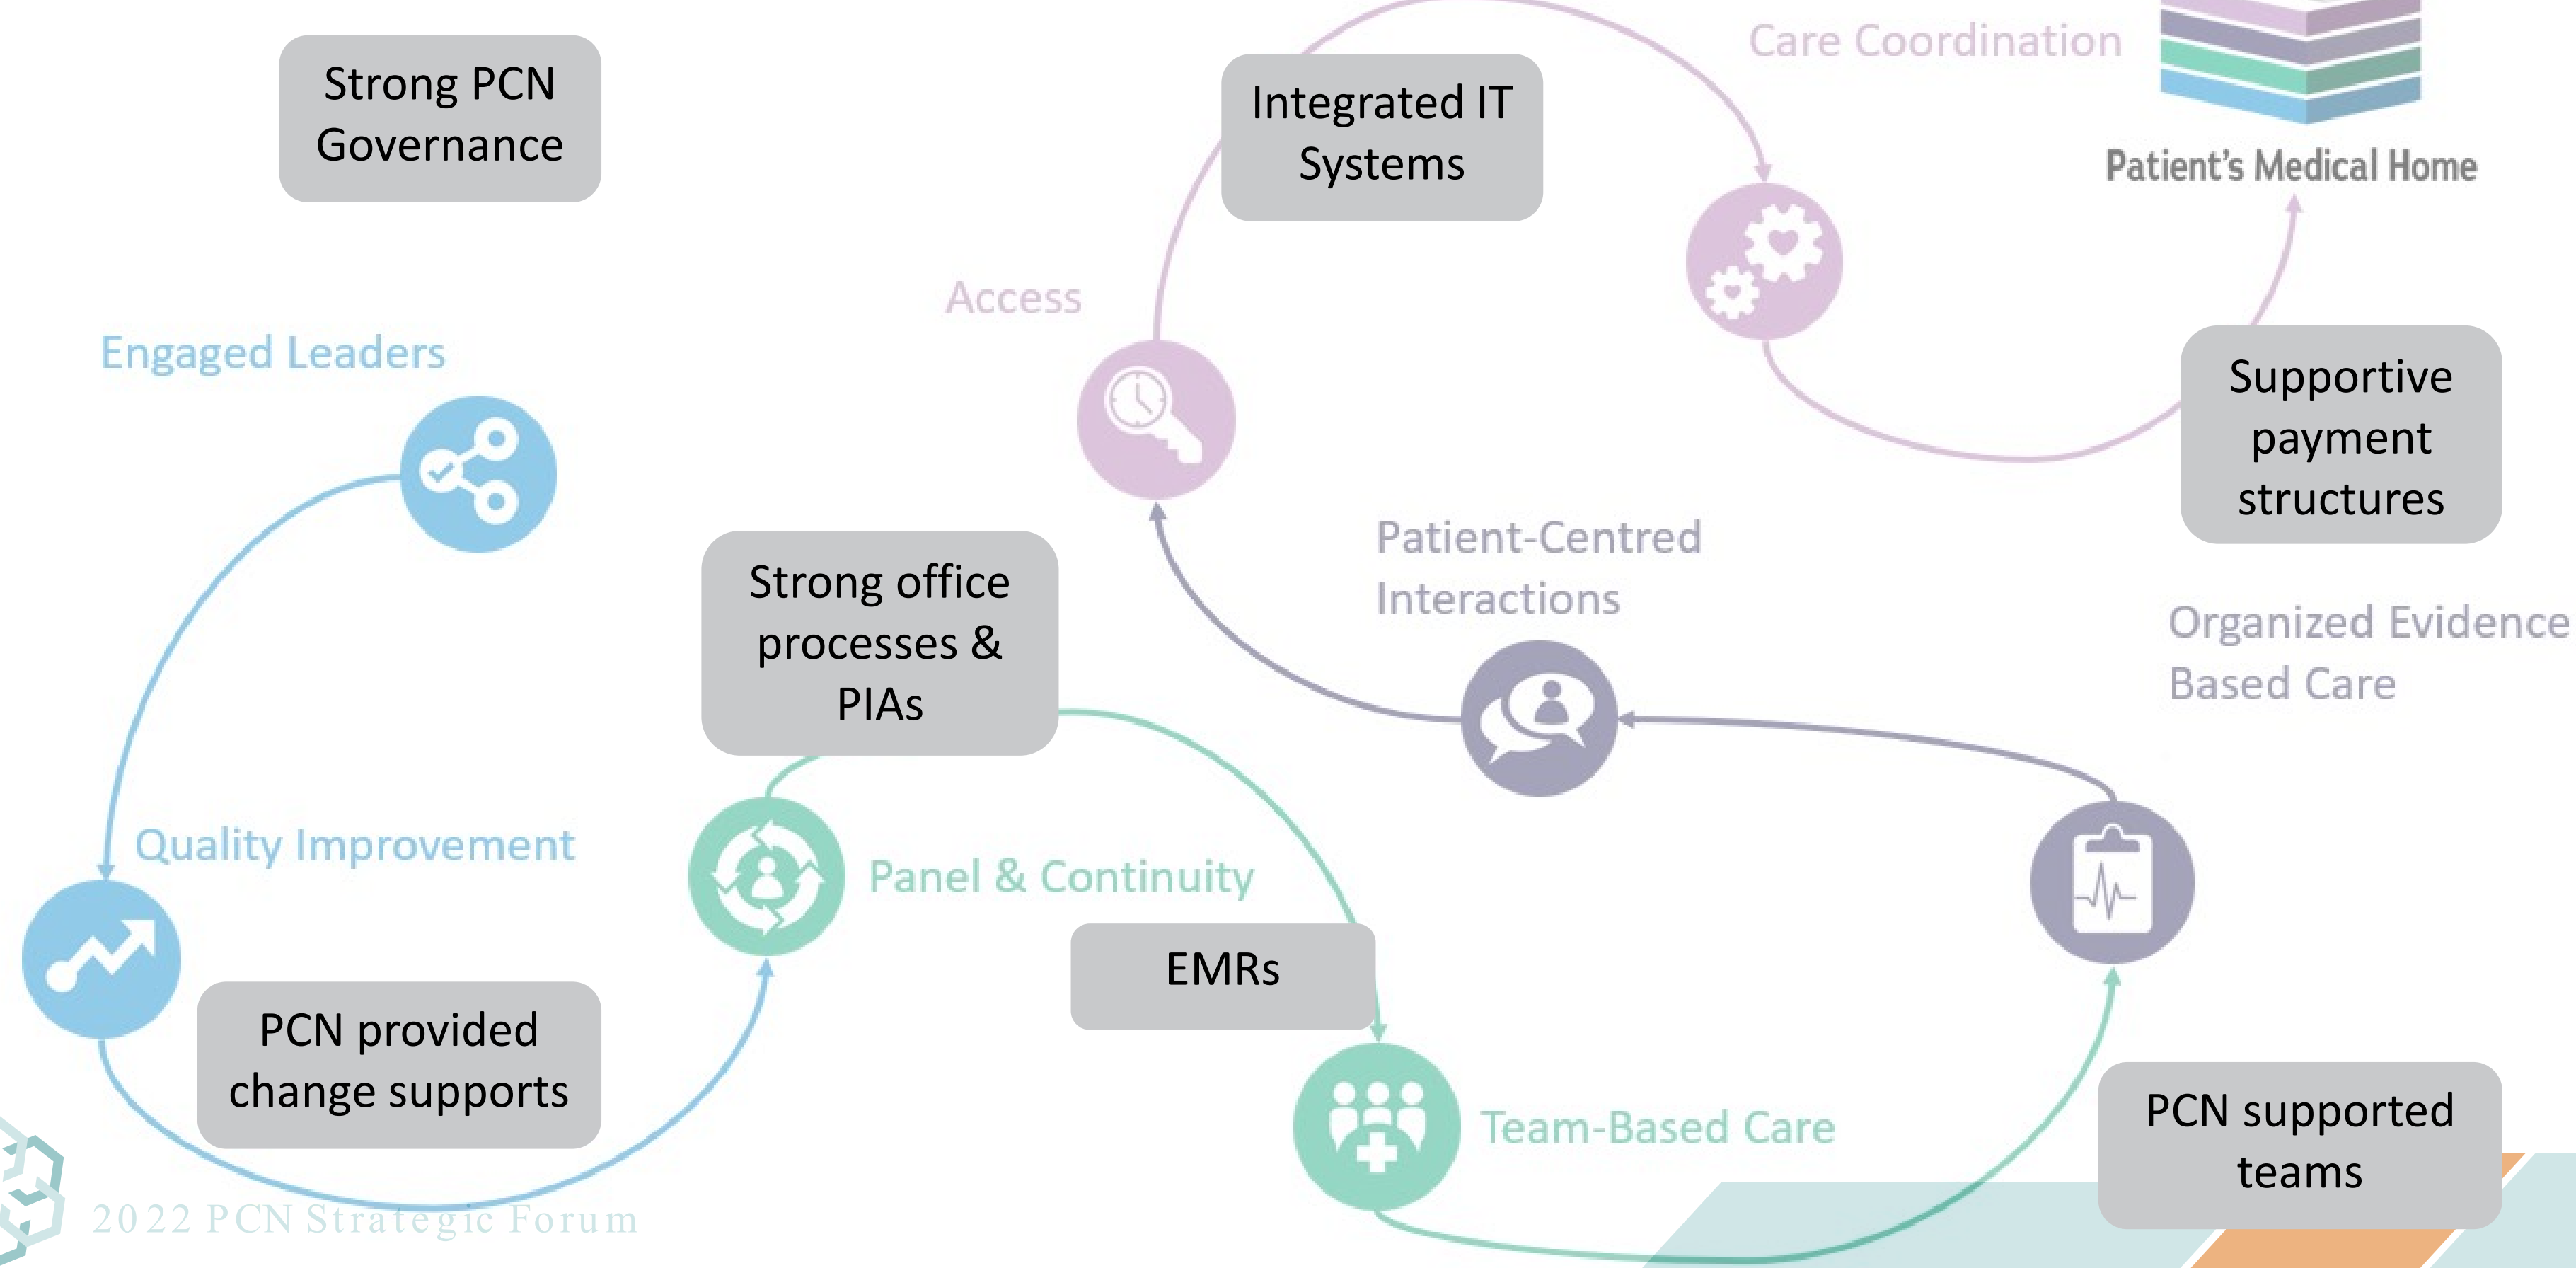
Strong PCN Governance

Integrated IT Systems

Care Coordination

Patient's Medical Home

Access

Engaged Leaders

Supportive payment structures

Patient-Centred Interactions

Strong office processes & PIAs

Organized Evidence Based Care

Quality Improvement

Panel & Continuity

EMRs

PCN provided change supports

Team-Based Care

PCN supported teams

2022 PCN Strategic Forum